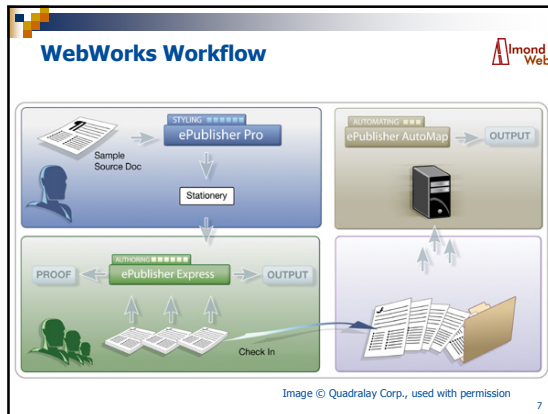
WebWorks Workflow

Almond Web

STYLING

ePublisher Pro

Sample Source Doc

Stationery

AUTOMATING

ePublisher AutoMap

OUTPUT

AUTHORING

PROOF

ePublisher Express

OUTPUT

Check In

Image © Quadralay Corp., used with permission

7